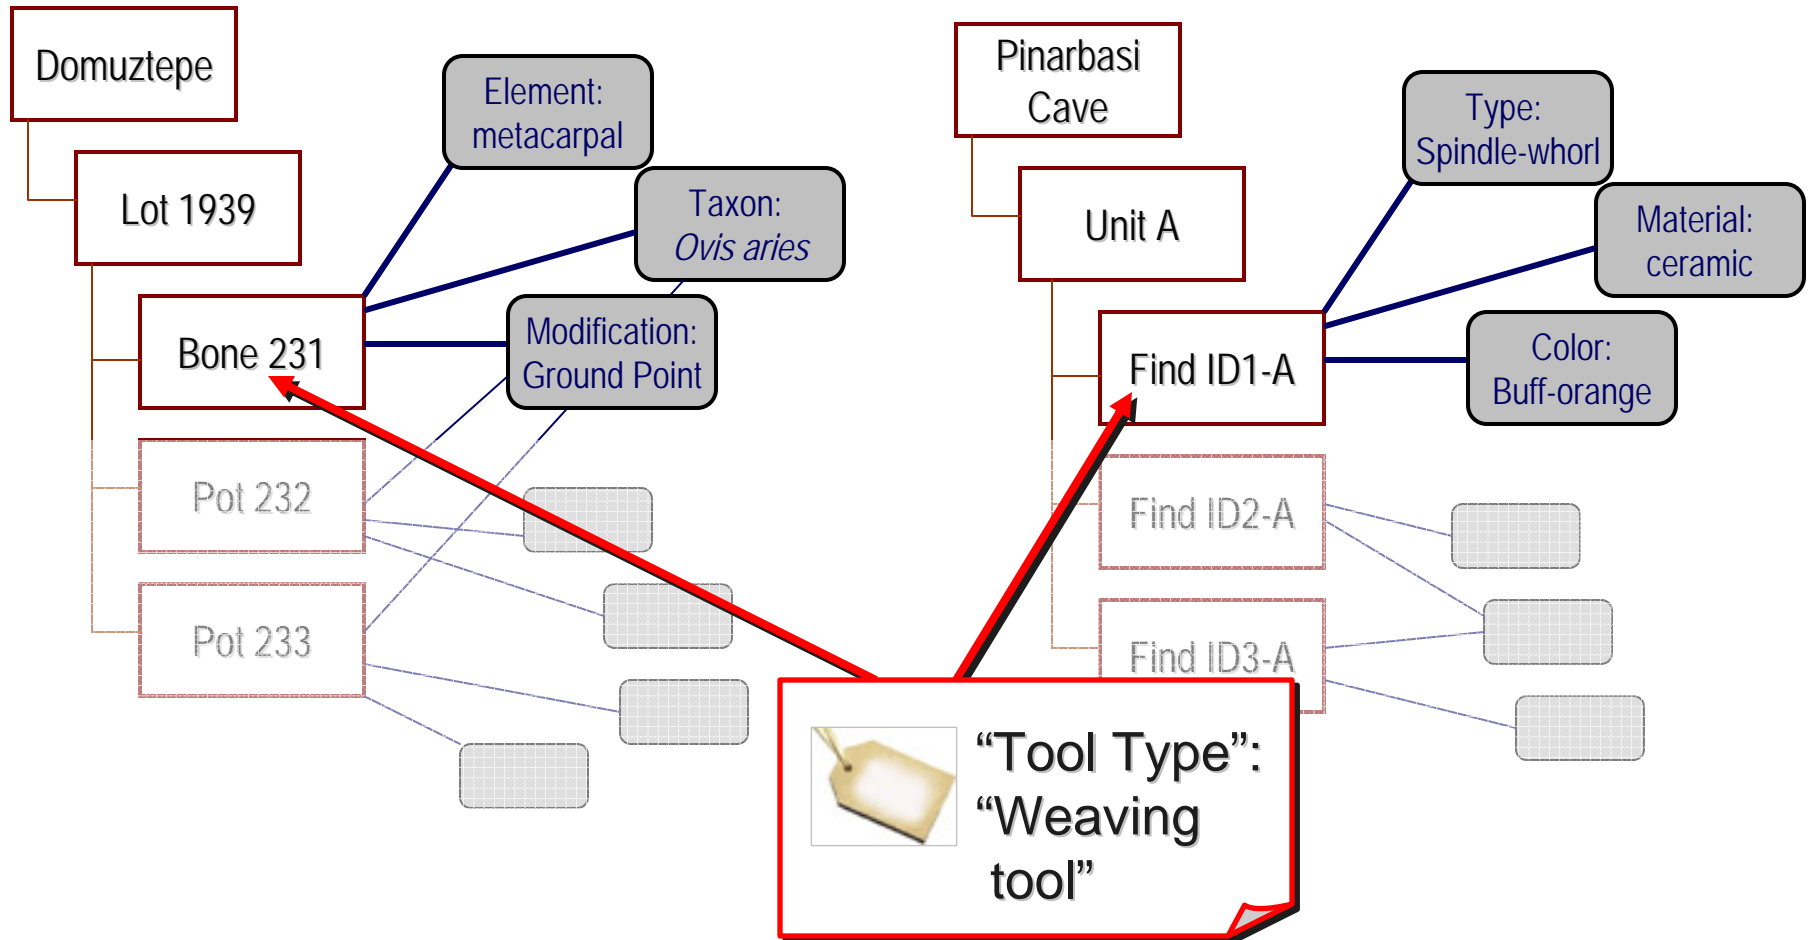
Domuztepe

Lot 1939

Bone 231

Pot 232

Pot 233

Element: metacarpal

Taxon: *Ovis aries*

Modification: Ground Point

Pinarbasi Cave

Unit A

Find ID1-A

Find ID2-A

Find ID3-A

Type: Spindle-whorl

Material: ceramic

Color: Buff-orange

“Tool Type”: “Weaving tool”